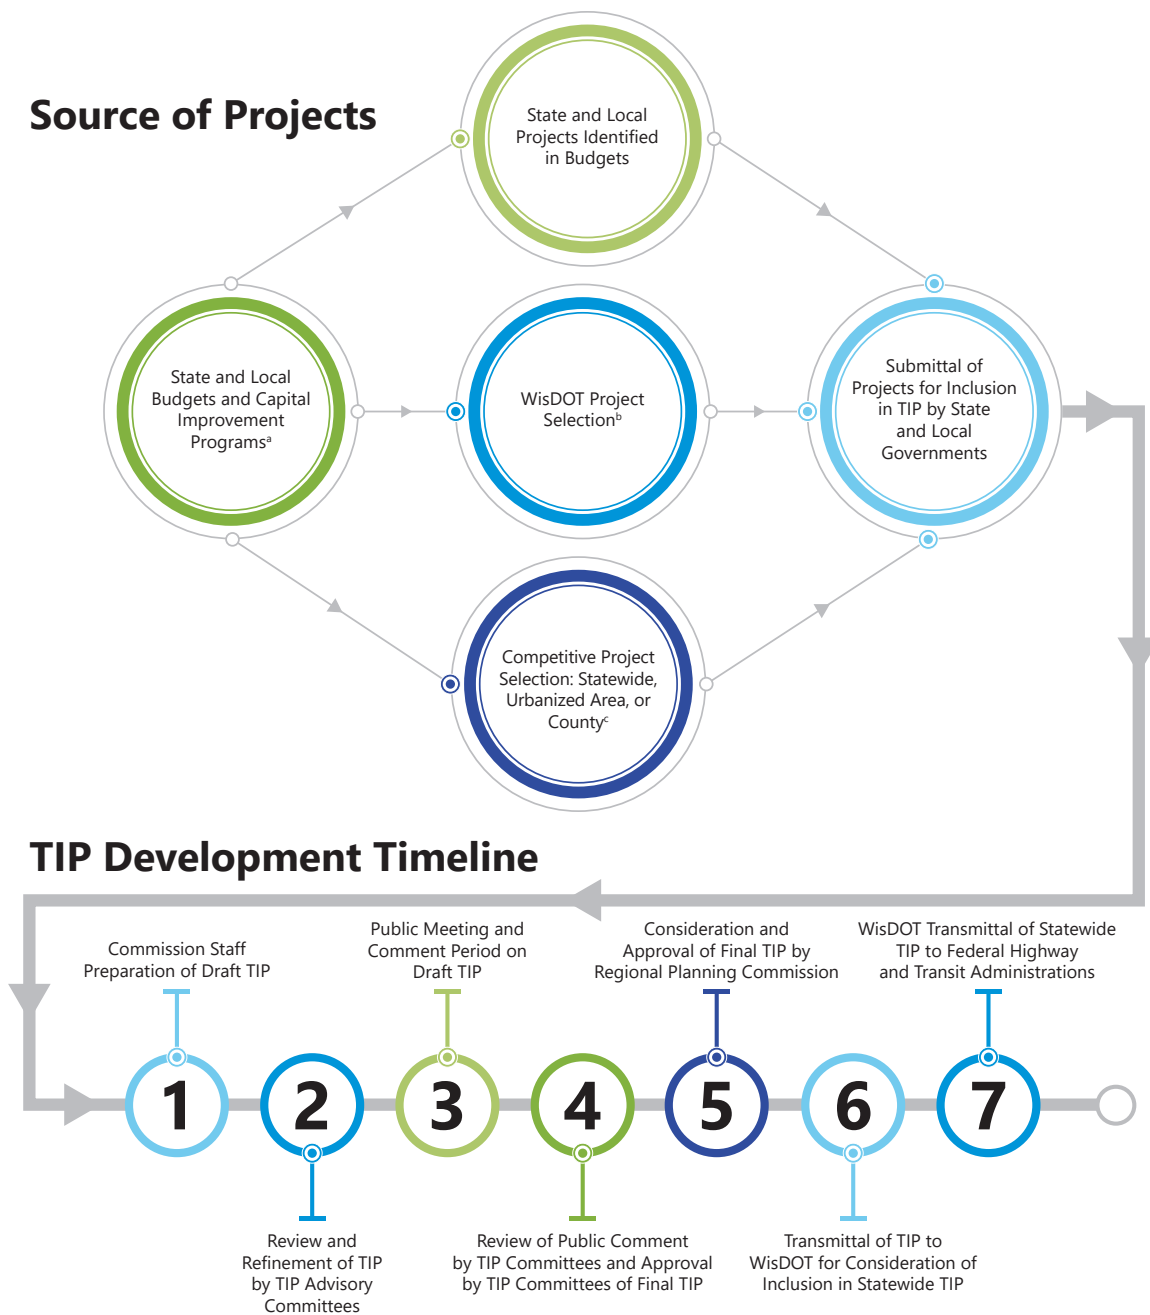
Source of Projects

State and Local Projects Identified in Budgets

State and Local Budgets and Capital Improvement Programs$^a$

WisDOT Project Selection$^b$

Submittal of Projects for Inclusion in TIP by State and Local Governments

Competitive Project Selection: Statewide, Urbanized Area, or County$^c$

TIP Development Timeline

Commission Staff Preparation of Draft TIP

Public Meeting and Comment Period on Draft TIP

Consideration and Approval of Final TIP by Regional Planning Commission

WisDOT Transmittal of Statewide TIP to Federal Highway and Transit Administrations

1

2

3

4

5

6

7

Review and Refinement of TIP by TIP Advisory Committees

Review of Public Comment by TIP Committees and Approval by TIP Committees of Final TIP

Transmittal of TIP to WisDOT for Consideration of Inclusion in Statewide TIP